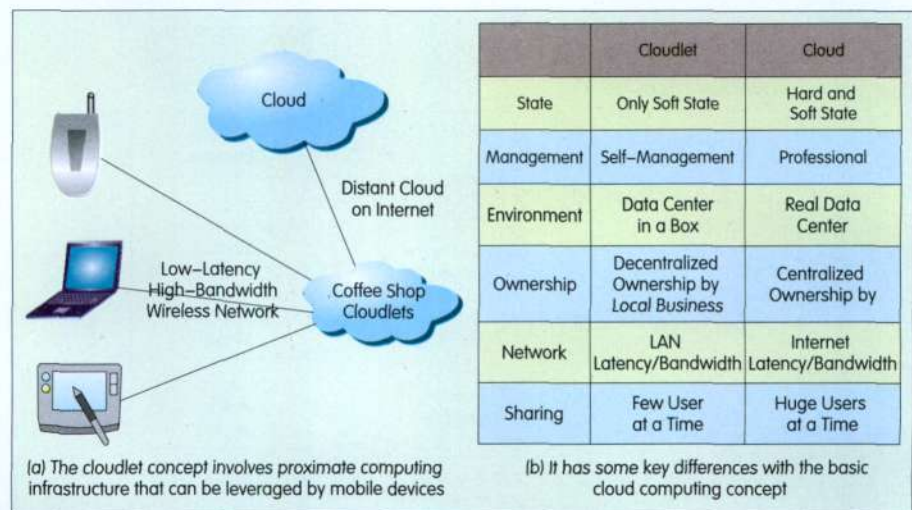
Cloud

Distant Cloud on Internet

Low-Latency High-Bandwidth Wireless Network

Coffee Shop Cloudlets

(a) The cloudlet concept involves proximate computing infrastructure that can be leveraged by mobile devices

| | Cloudlet | Cloud |
|---|---|---|
| State | Only Soft State | Hard and Soft State |
| Management | Self-Management | Professional |
| Environment | Data Center in a Box | Real Data Center |
| Ownership | Decentralized Ownership by *Local Business* | Centralized Ownership by |
| Network | LAN Latency/Bandwidth | Internet Latency/Bandwidth |
| Sharing | Few User at a Time | Huge Users at a Time |

(b) It has some key differences with the basic cloud computing concept